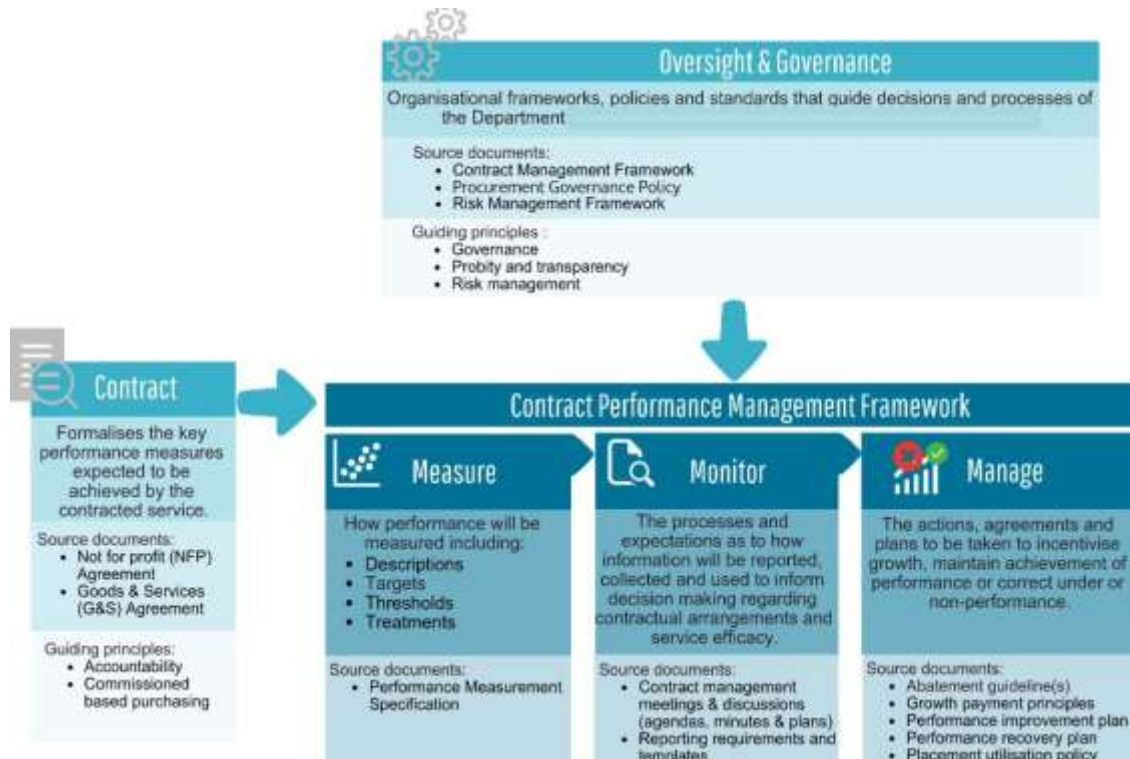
Oversight & Governance

Organisational frameworks, policies and standards that guide decisions and processes of the Department

Source documents:
- Contract Management Framework
- Procurement Governance Policy
- Risk Management Framework

Guiding principles :
- Governance
- Probity and transparency
- Risk management

Contract

Formalises the key performance measures expected to be achieved by the contracted service.

Source documents:
- Not for profit (NFP) Agreement
- Goods & Services (G&S) Agreement

Guiding principles:
- Accountability
- Commissioned based purchasing

Contract Performance Management Framework

Measure

How performance will be measured including:
- Descriptions
- Targets
- Thresholds
- Treatments

Source documents:
- Performance Measurement Specification

Monitor

The processes and expectations as to how information will be reported, collected and used to inform decision making regarding contractual arrangements and service efficacy.

Source documents:
- Contract management meetings & discussions (agendas, minutes & plans)
- Reporting requirements and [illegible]

Manage

The actions, agreements and plans to be taken to incentivise growth, maintain achievement of performance or correct under or non-performance.

Source documents:
- Abatement guideline(s)
- Growth payment principles
- Performance improvement plan
- Performance recovery plan
- Placement utilisation policy